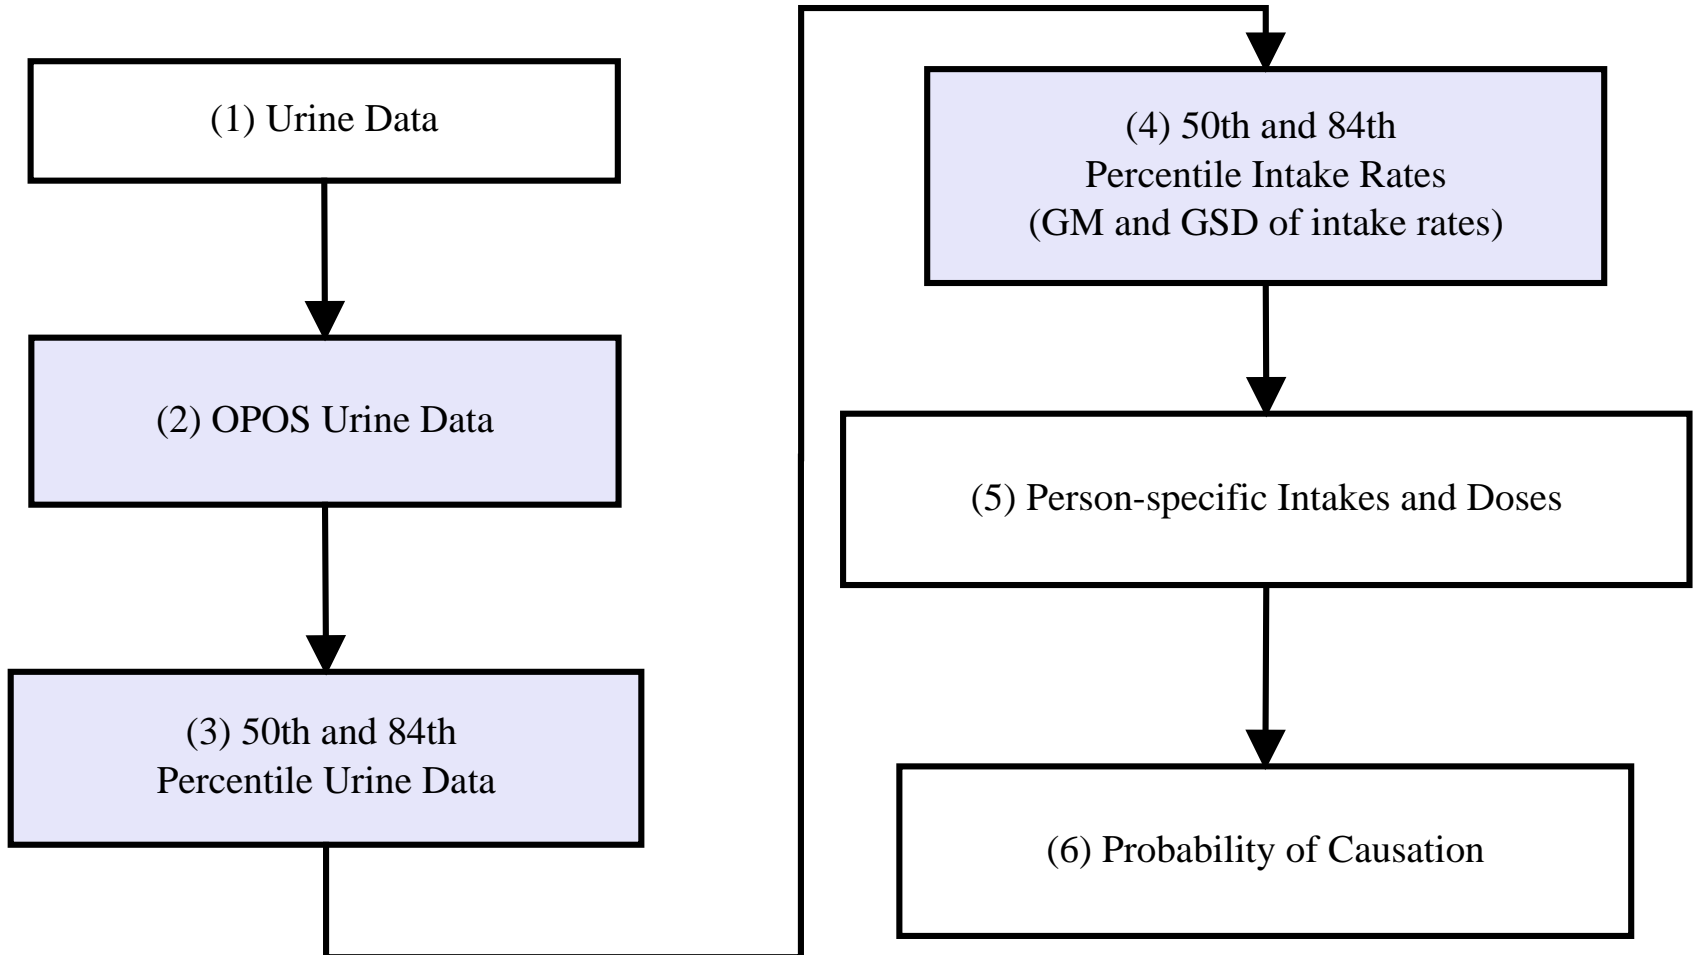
(1) Urine Data

(2) OPOS Urine Data

(3) 50th and 84th
Percentile Urine Data

(4) 50th and 84th
Percentile Intake Rates
(GM and GSD of intake rates)

(5) Person-specific Intakes and Doses

(6) Probability of Causation